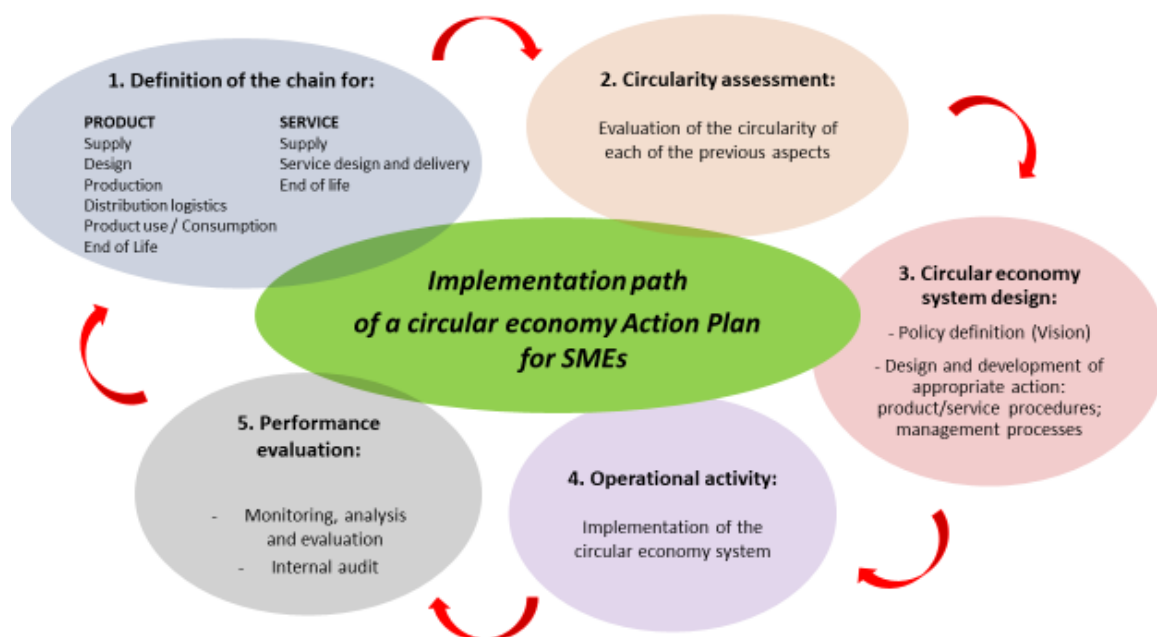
1. Definition of the chain for:

PRODUCT
Supply
Design
Production
Distribution logistics
Product use / Consumption
End of Life

SERVICE
Supply
Service design and delivery
End of life

2. Circularity assessment:

Evaluation of the circularity of each of the previous aspects

Implementation path of a circular economy Action Plan for SMEs

3. Circular economy system design:

- Policy definition (Vision)
- Design and development of appropriate action: product/service procedures; management processes

4. Operational activity:

Implementation of the circular economy system

5. Performance evaluation:

- Monitoring, analysis and evaluation
- Internal audit